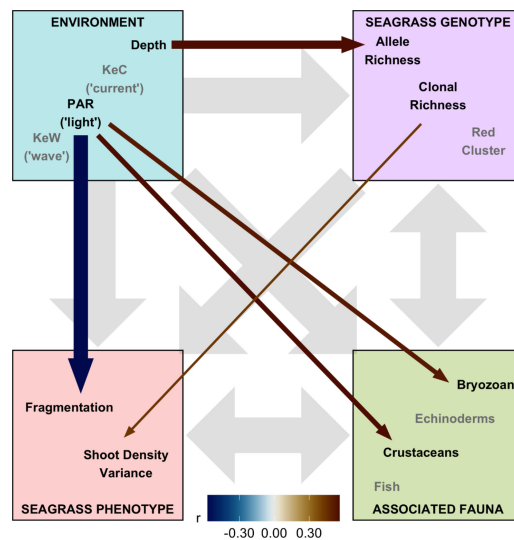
ENVIRONMENT

Depth

KeC ('current')

PAR ('light')

KeW ('wave')

SEAGRASS GENOTYPE

Allele Richness

Clonal Richness

Red Cluster

Fragmentation

Shoot Density Variance

SEAGRASS PHENOTYPE

r

-0.30 0.00 0.30

Bryozoans

Echinoderms

Crustaceans

Fish

ASSOCIATED FAUNA